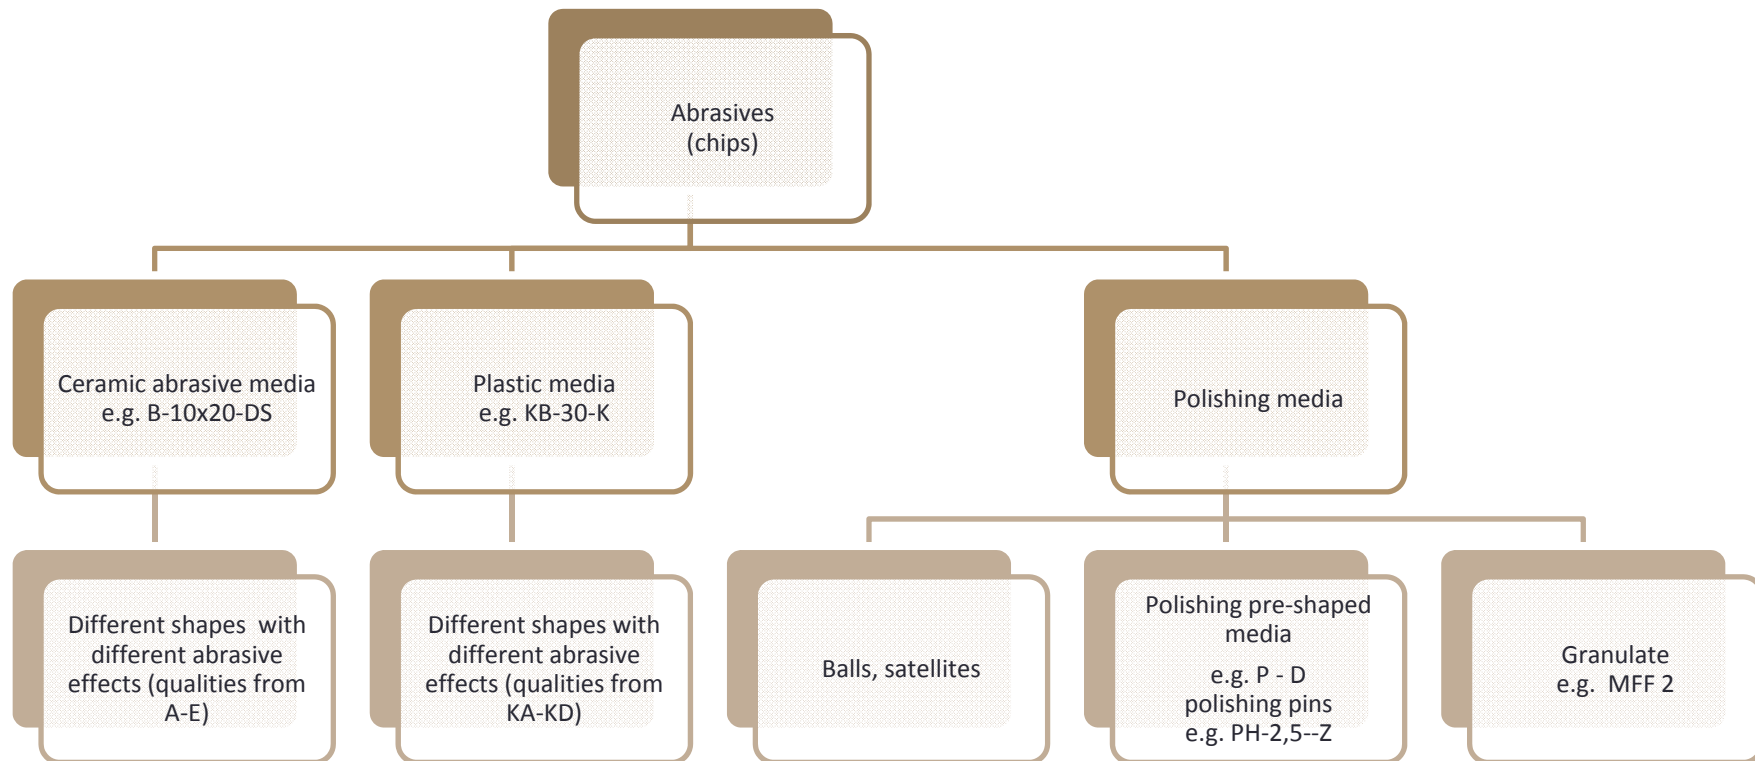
Abrasives
(chips)

Ceramic abrasive media
e.g. B-10x20-DS

Plastic media
e.g. KB-30-K

Polishing media

Different shapes with different abrasive effects (qualities from A-E)

Different shapes with different abrasive effects (qualities from KA-KD)

Balls, satellites

Polishing pre-shaped media

e.g. P - D
polishing pins
e.g. PH-2,5--Z

Granulate
e.g. MFF 2